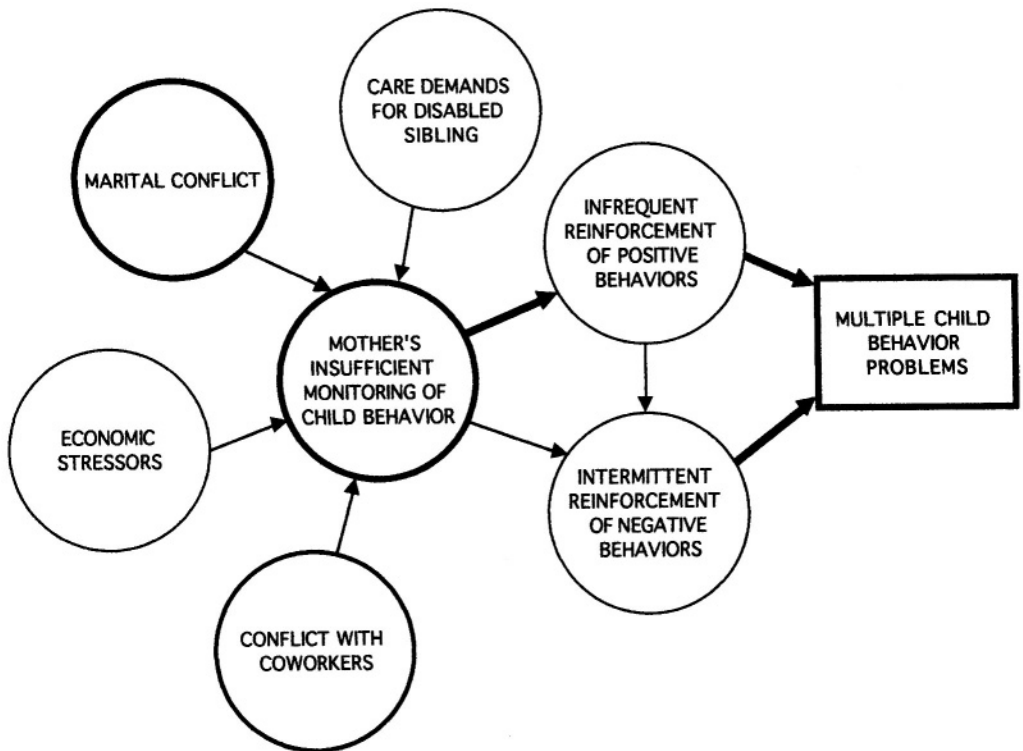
CARE DEMANDS FOR DISABLED SIBLING

MARITAL CONFLICT

INFREQUENT REINFORCEMENT OF POSITIVE BEHAVIORS

MOTHER'S INSUFFICIENT MONITORING OF CHILD BEHAVIOR

MULTIPLE CHILD BEHAVIOR PROBLEMS

ECONOMIC STRESSORS

INTERMITTENT REINFORCEMENT OF NEGATIVE BEHAVIORS

CONFLICT WITH COWORKERS